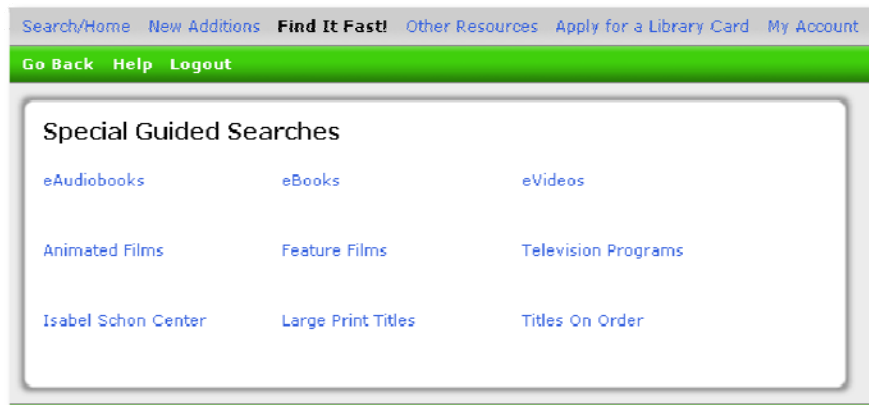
Search/Home New Additions **Find It Fast!** Other Resources Apply for a Library Card My Account

Go Back Help Logout

Special Guided Searches

eAudiobooks eBooks eVideos

Animated Films Feature Films Television Programs

Isabel Schon Center Large Print Titles Titles On Order